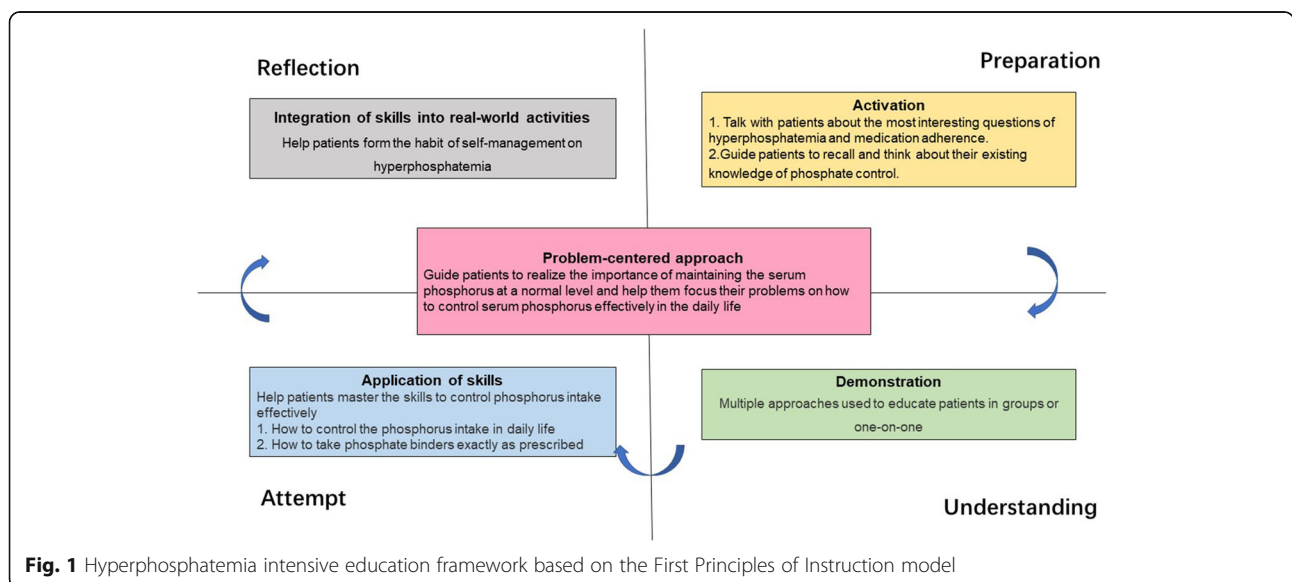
Reflection

Integration of skills into real-world activities
Help patients form the habit of self-management on hyperphosphatemia

Preparation

Activation
1. Talk with patients about the most interesting questions of hyperphosphatemia and medication adherence.
2.Guide patients to recall and think about their existing knowledge of phosphate control.

Problem-centered approach
Guide patients to realize the importance of maintaining the serum phosphorus at a normal level and help them focus their problems on how to control serum phosphorus effectively in the daily life

Application of skills
Help patients master the skills to control phosphorus intake effectively
1. How to control the phosphorus intake in daily life
2. How to take phosphate binders exactly as prescribed

Demonstration
Multiple approaches used to educate patients in groups or one-on-one

Attempt

Understanding

Fig. 1 Hyperphosphatemia intensive education framework based on the First Principles of Instruction model